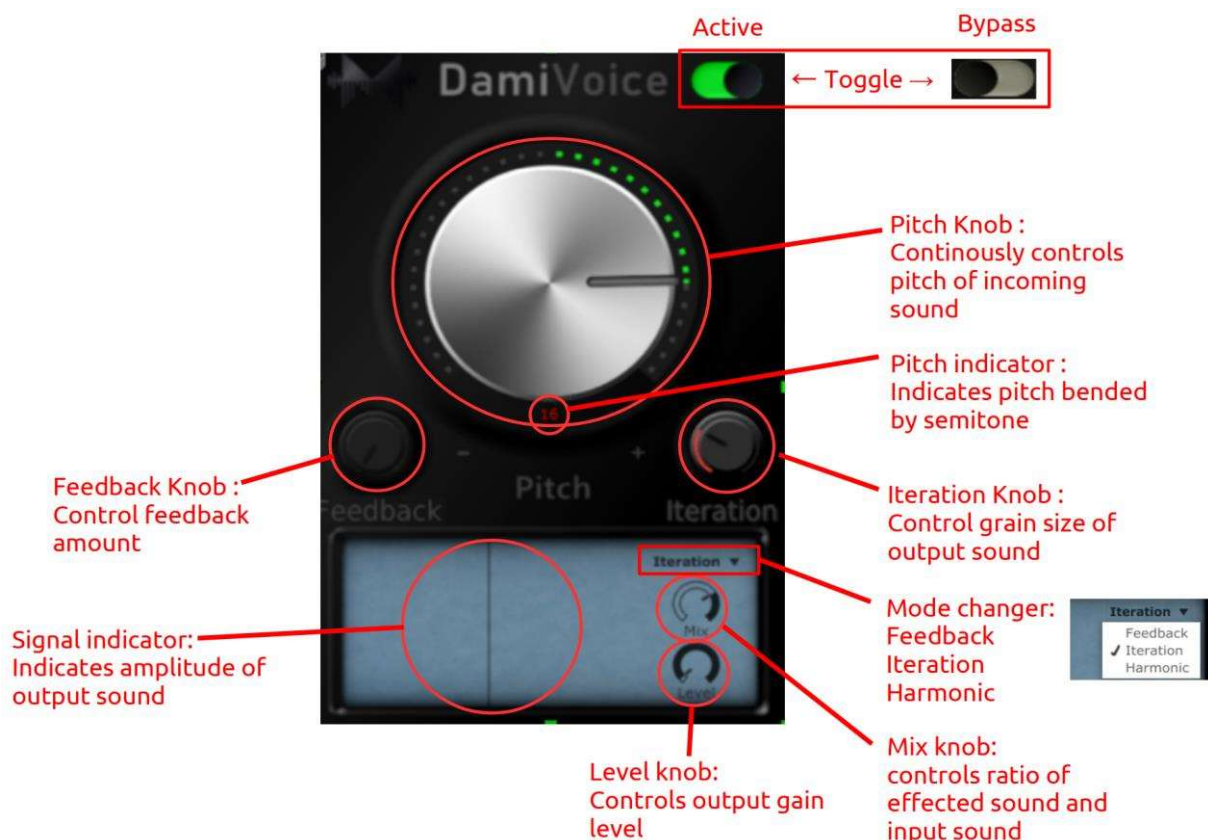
Active

Bypass

DamiVoice

← Toggle →

Pitch Knob : Continously controls pitch of incoming sound

16

Pitch indicator : Indicates pitch bended by semitone

–

+

Pitch

Feedback

Iteration

Feedback Knob : Control feedback amount

Iteration Knob : Control grain size of output sound

Iteration ▼

Mix

Level

Signal indicator: Indicates amplitude of output sound

Mode changer: Feedback Iteration Harmonic

Iteration ▼
Feedback
✓ Iteration
Harmonic

Level knob: Controls output gain level

Mix knob: controls ratio of effected sound and input sound